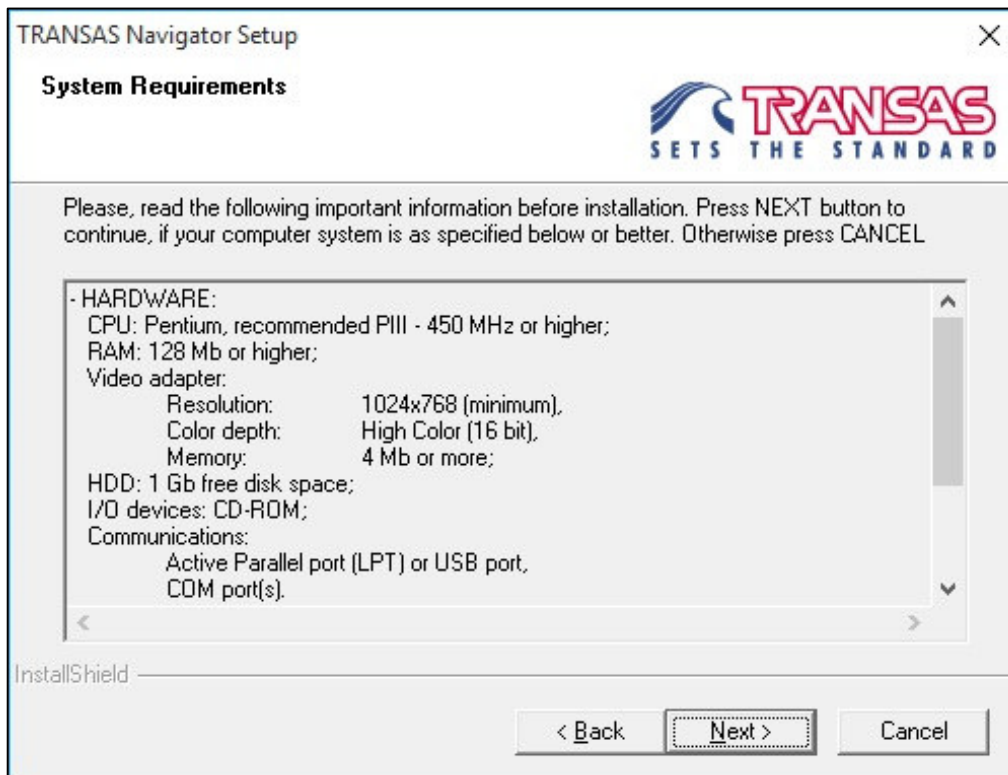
TRANSAS Navigator Setup

System Requirements

TRANSAS
SETS THE STANDARD

Please, read the following important information before installation. Press NEXT button to continue, if your computer system is as specified below or better. Otherwise press CANCEL

- HARDWARE:
CPU: Pentium, recommended PIII - 450 MHz or higher;
RAM: 128 Mb or higher;
Video adapter:
Resolution: 1024x768 (minimum),
Color depth: High Color (16 bit),
Memory: 4 Mb or more;
HDD: 1 Gb free disk space;
I/O devices: CD-ROM;
Communications:
Active Parallel port (LPT) or USB port,
COM port(s).

InstallShield

< Back
Next >
Cancel